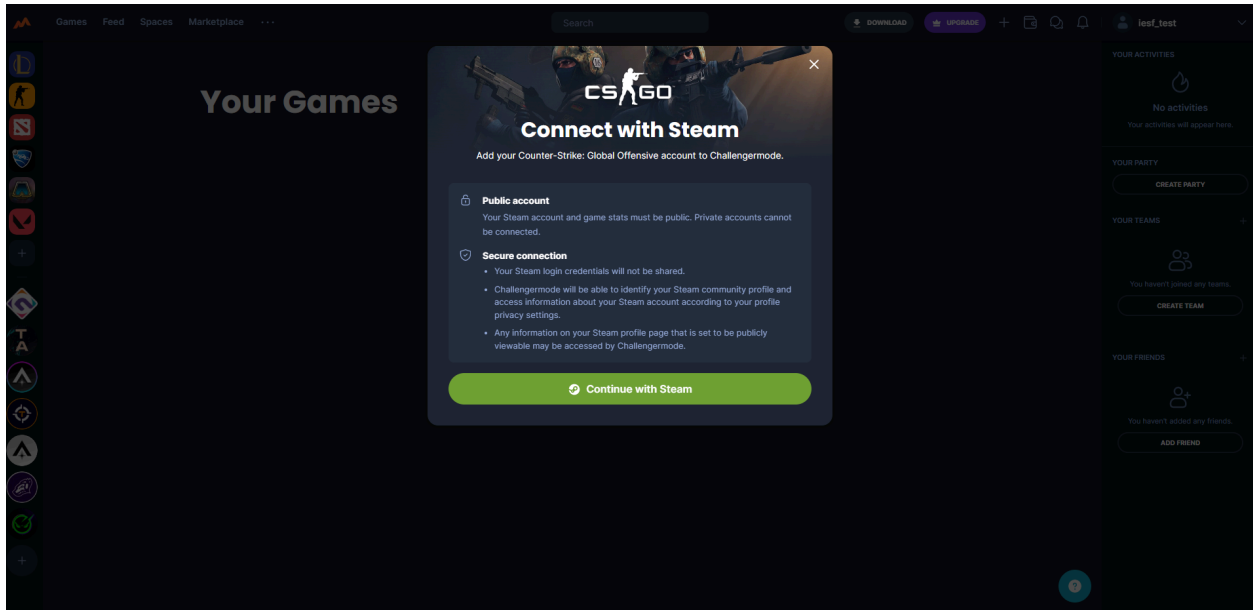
Games Feed Spaces Marketplace ···

Search

DOWNLOAD UPGRADE

iesf_test

Your Games

CS GO

Connect with Steam

Add your Counter-Strike: Global Offensive account to Challengermode.

Public account

Your Steam account and game stats must be public. Private accounts cannot be connected.

Secure connection

- Your Steam login credentials will not be shared.
- Challengermode will be able to identify your Steam community profile and access information about your Steam account according to your profile privacy settings.
- Any information on your Steam profile page that is set to be publicly viewable may be accessed by Challengermode.

Continue with Steam

YOUR ACTIVITIES

No activities

Your activities will appear here.

YOUR PARTY

CREATE PARTY

YOUR TEAMS

You haven't joined any teams.

CREATE TEAM

YOUR FRIENDS

You haven't added any friends.

ADD FRIEND